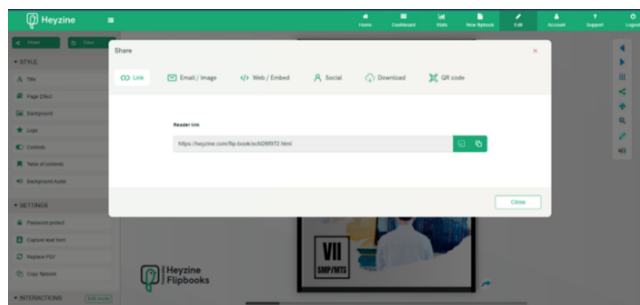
Heyzine

Home Dashboard Stats New flipbook Edit Account Support Logout

Share Save

STYLE
Title
Page Effect
Background
Logo
Controls
Table of contents
Background Audio

SETTINGS
Password protect
Capture lead form
Replace PDF
Copy flipbook

INTERACTIONS

Share

Link Email / Image Web / Embed Social Download QR code

Reader link

https://heyzine.com/flip-book/ec5d28f572.html

Close

VII
SMP/MTS

Heyzine
Flipbooks